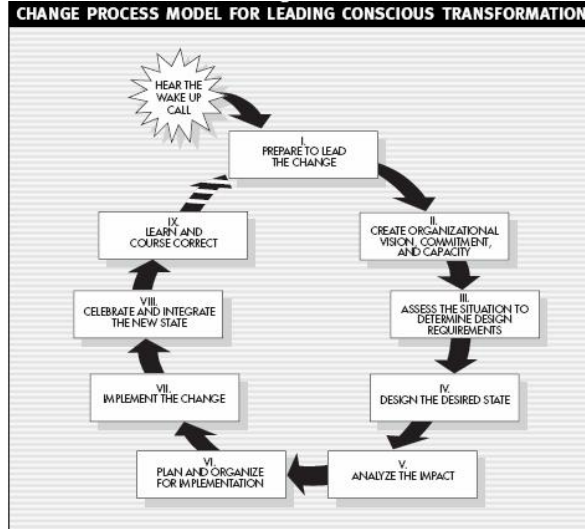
CHANGE PROCESS MODEL FOR LEADING CONSCIOUS TRANSFORMATION

HEAR THE WAKE UP CALL

I. PREPARE TO LEAD THE CHANGE

II. CREATE ORGANIZATIONAL VISION, COMMITMENT, AND CAPACITY

III. ASSESS THE SITUATION TO DETERMINE DESIGN REQUIREMENTS

IV. DESIGN THE DESIRED STATE

V. ANALYZE THE IMPACT

VI. PLAN AND ORGANIZE FOR IMPLEMENTATION

VII. IMPLEMENT THE CHANGE

VIII. CELEBRATE AND INTEGRATE THE NEW STATE

IX. LEARN AND COURSE CORRECT